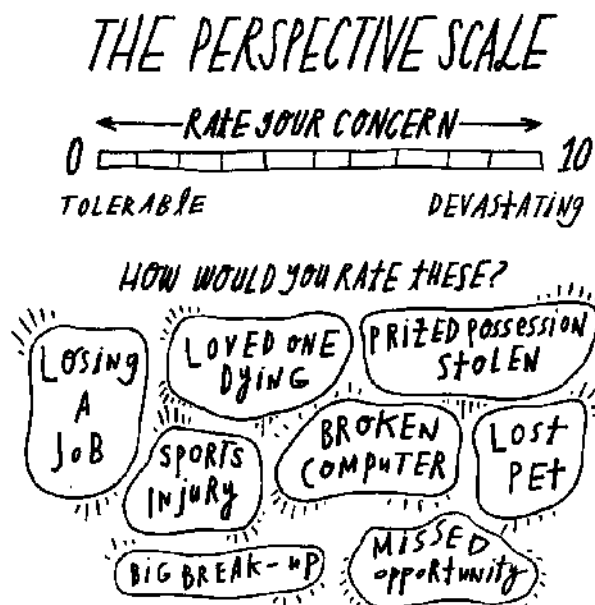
THE PERSPECTIVE SCALE

RATE YOUR CONCERN

0 10

TOLERABLE DEVASTATING

HOW WOULD YOU RATE THESE?

LOSING A JOB

LOVED ONE DYING

PRIZED POSSESSION STOLEN

SPORTS INJURY

BROKEN COMPUTER

LOST PET

BIG BREAK-UP

MISSED OPPORTUNITY